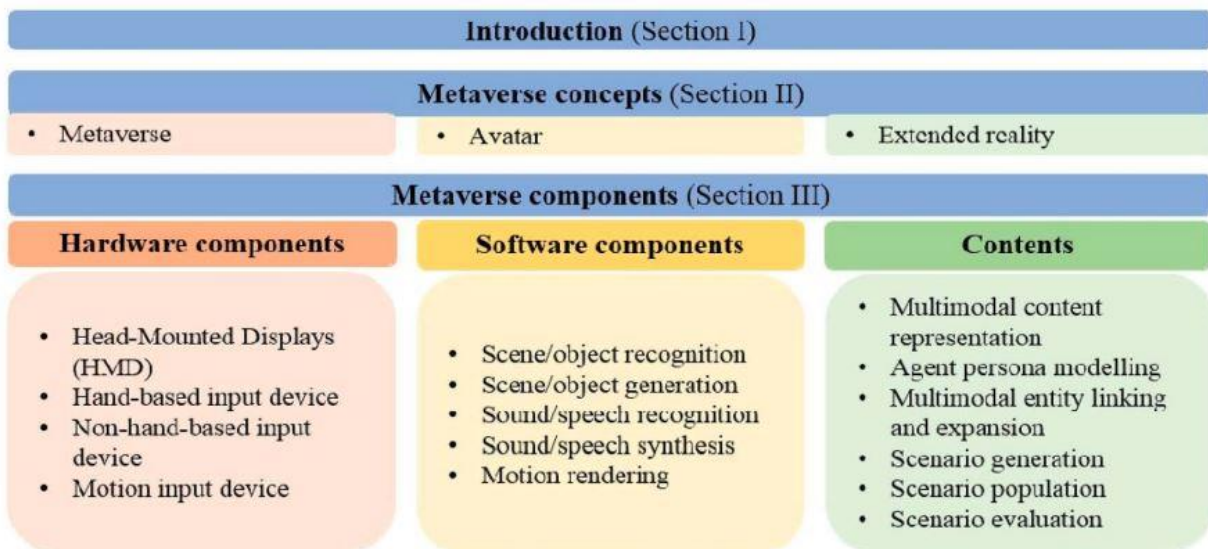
**Introduction** (Section I)

**Metaverse concepts** (Section II)

- Metaverse
- Avatar
- Extended reality

**Metaverse components** (Section III)

**Hardware components**

- Head-Mounted Displays (HMD)
- Hand-based input device
- Non-hand-based input device
- Motion input device

**Software components**

- Scene/object recognition
- Scene/object generation
- Sound/speech recognition
- Sound/speech synthesis
- Motion rendering

**Contents**

- Multimodal content representation
- Agent persona modelling
- Multimodal entity linking and expansion
- Scenario generation
- Scenario population
- Scenario evaluation